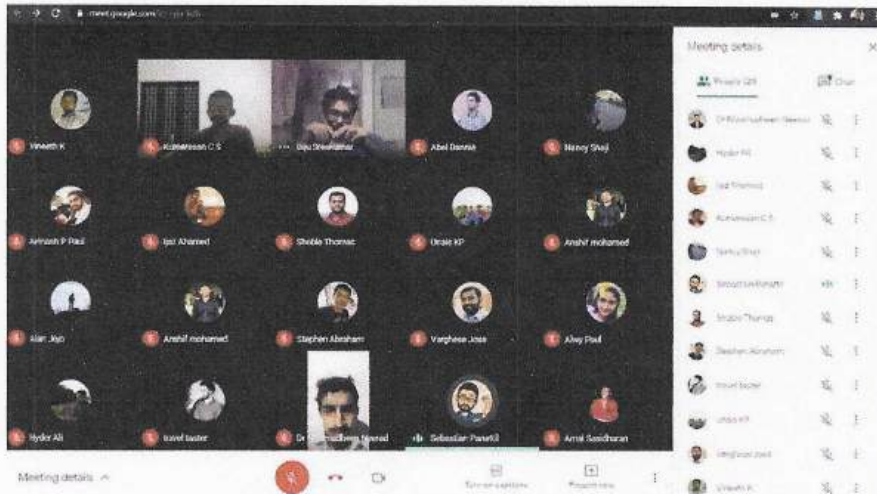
meet.google.com/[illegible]

Meeting details

People (23)
Chat

Vineeth K
Kumaresan C S
Biju Sreekumar
Abel Dennis
Nancy Shaji
Avinash P Paul
Ijaz Ahamed
Shoble Thomas
Orale KP
Anshif mohamed
Alan Jiyo
Anshif mohamed
Stephen Abraham
Varghese Jose
Alwy Paul
Hyder Ali
travel taster
Dr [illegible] Nesrad
Sebastian Panakil
Amal Sasidharan

Dr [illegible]
Hyder Ali
Ijaz Ahamed
Kumaresan C S
Nancy Shaji
Sebastian Panakil
Shoble Thomas
Stephen Abraham
travel taster
Orale KP
Varghese Jose
Vineeth K

Meeting details

Turn on captions
Present now